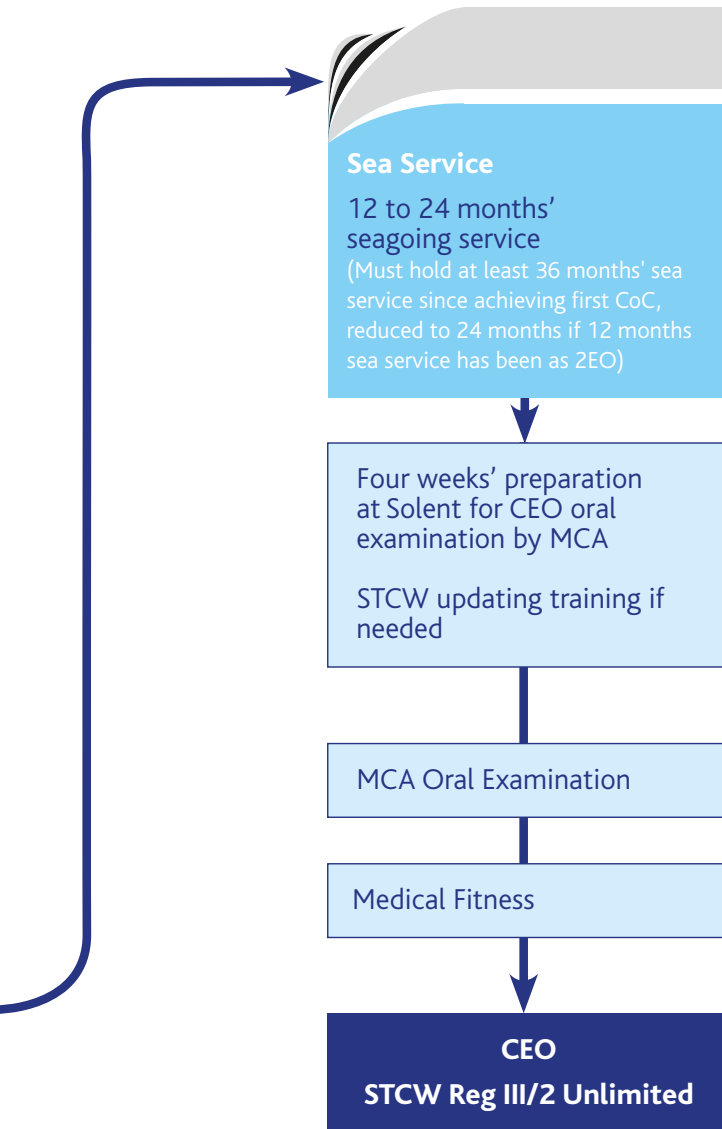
Sea Service

12 to 24 months' seagoing service

(Must hold at least 36 months' sea service since achieving first CoC, reduced to 24 months if 12 months sea service has been as 2EO)

Four weeks' preparation at Solent for CEO oral examination by MCA

STCW updating training if needed

MCA Oral Examination

Medical Fitness

CEO

STCW Reg III/2 Unlimited